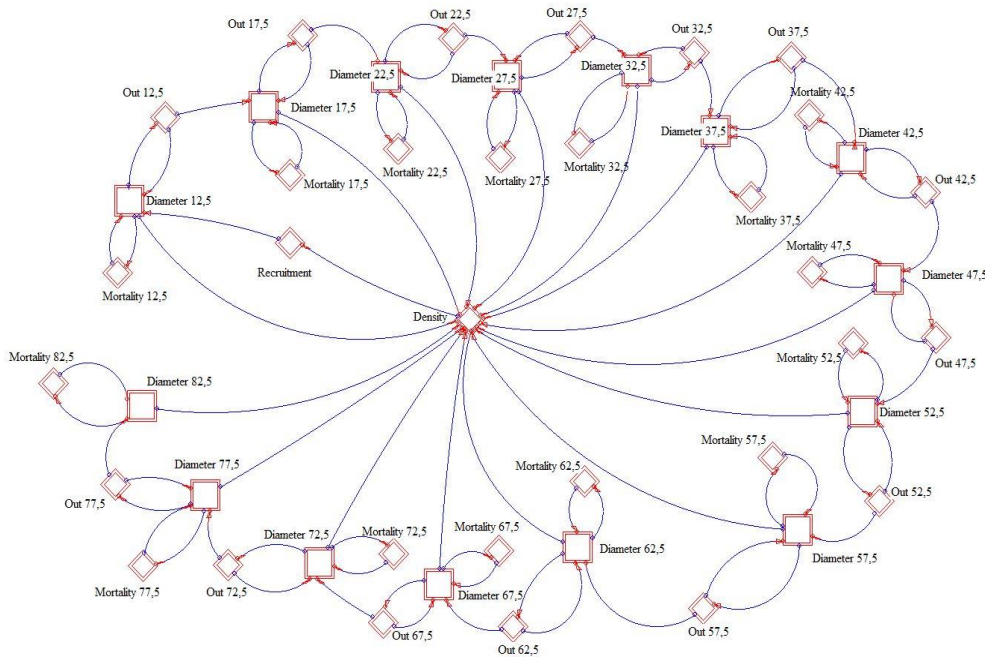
Out 17,5
Out 22,5
Out 27,5
Out 32,5
Out 37,5
Out 12,5
Diameter 22,5
Diameter 27,5
Diameter 32,5
Mortality 42,5
Diameter 17,5
Diameter 42,5
Diameter 37,5
Mortality 22,5
Mortality 27,5
Mortality 32,5
Mortality 17,5
Out 42,5
Diameter 12,5
Mortality 37,5
Mortality 47,5
Recruitment
Diameter 47,5
Mortality 12,5
Density
Out 47,5
Mortality 82,5
Mortality 52,5
Diameter 82,5
Diameter 52,5
Mortality 57,5
Diameter 77,5
Mortality 62,5
Out 77,5
Out 52,5
Mortality 72,5
Mortality 67,5
Diameter 72,5
Diameter 62,5
Diameter 57,5
Diameter 67,5
Mortality 77,5
Out 72,5
Out 57,5
Out 67,5
Out 62,5